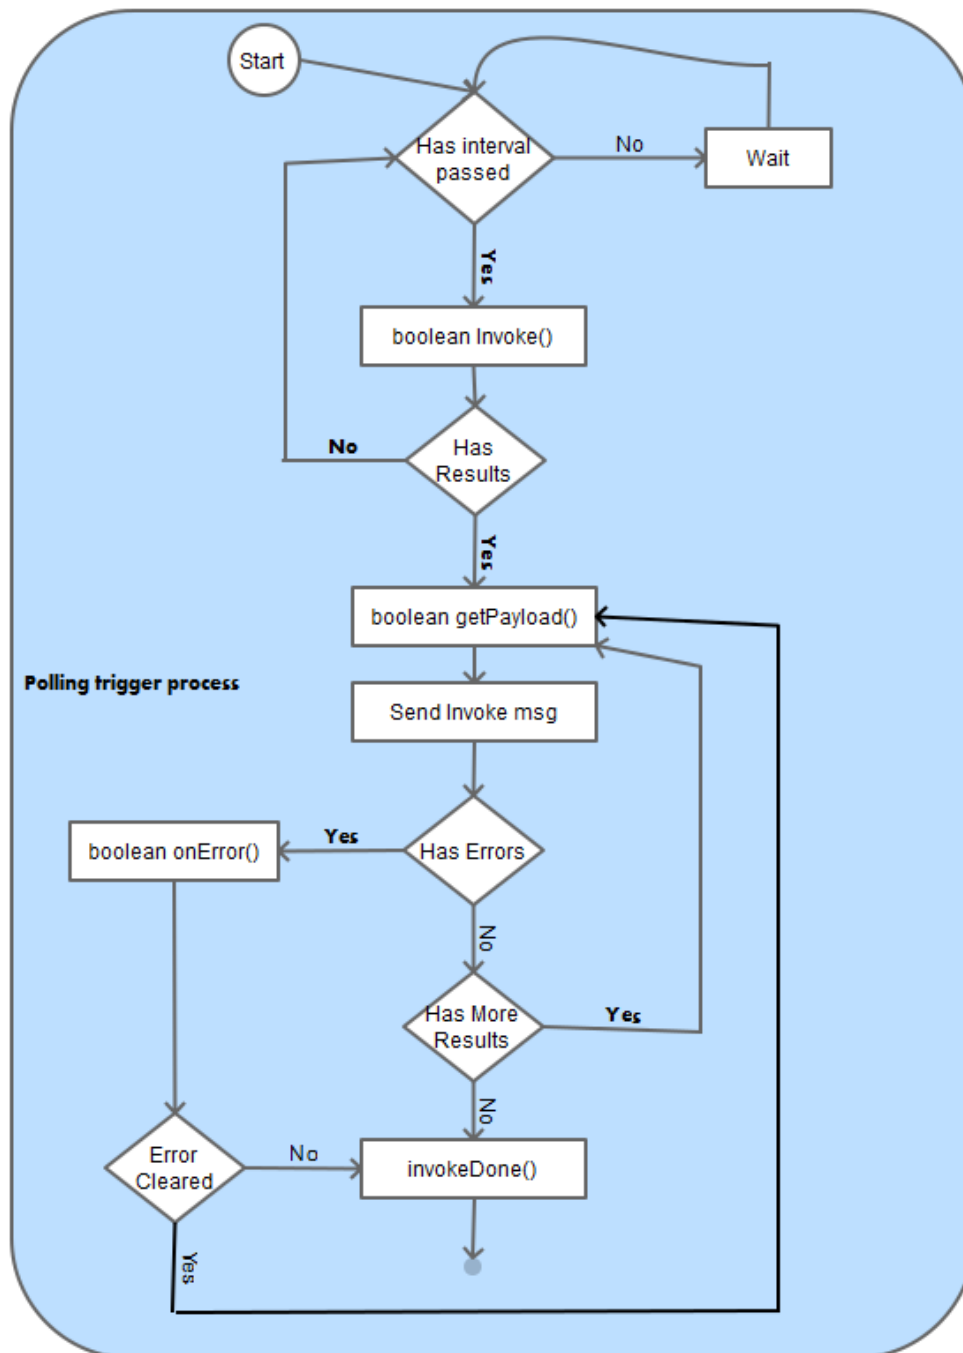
Start

Has interval passed

No

Wait

Yes

boolean Invoke()

No

Has Results

Yes

boolean getPayload()

Polling trigger process

Send Invoke msg

boolean onError()

Yes

Has Errors

No

Has More Results

Yes

No

Error Cleared

No

invokeDone()

Yes